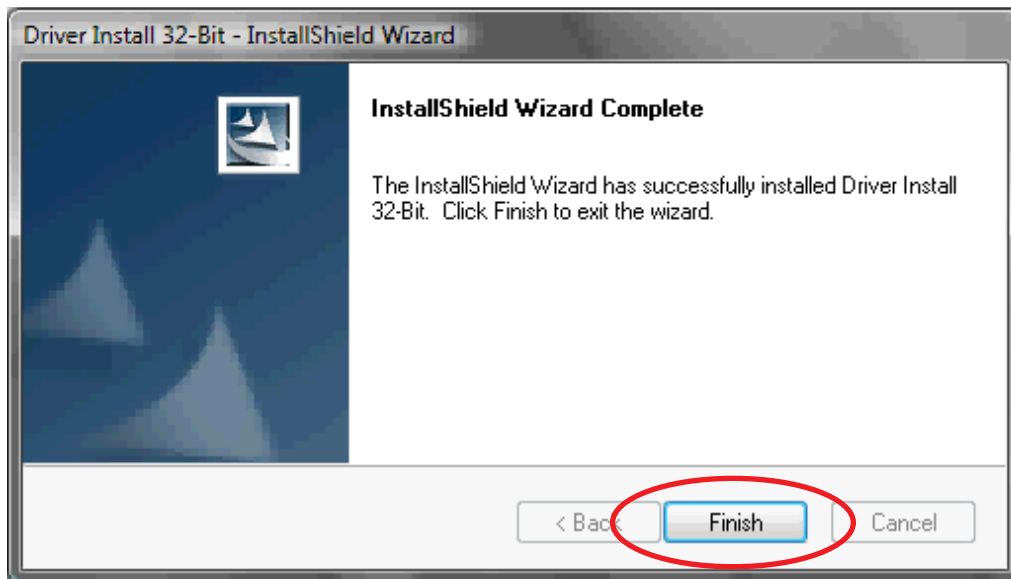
Driver Install 32-Bit - InstallShield Wizard

InstallShield Wizard Complete

The InstallShield Wizard has successfully installed Driver Install 32-Bit. Click Finish to exit the wizard.

< Back

Finish

Cancel